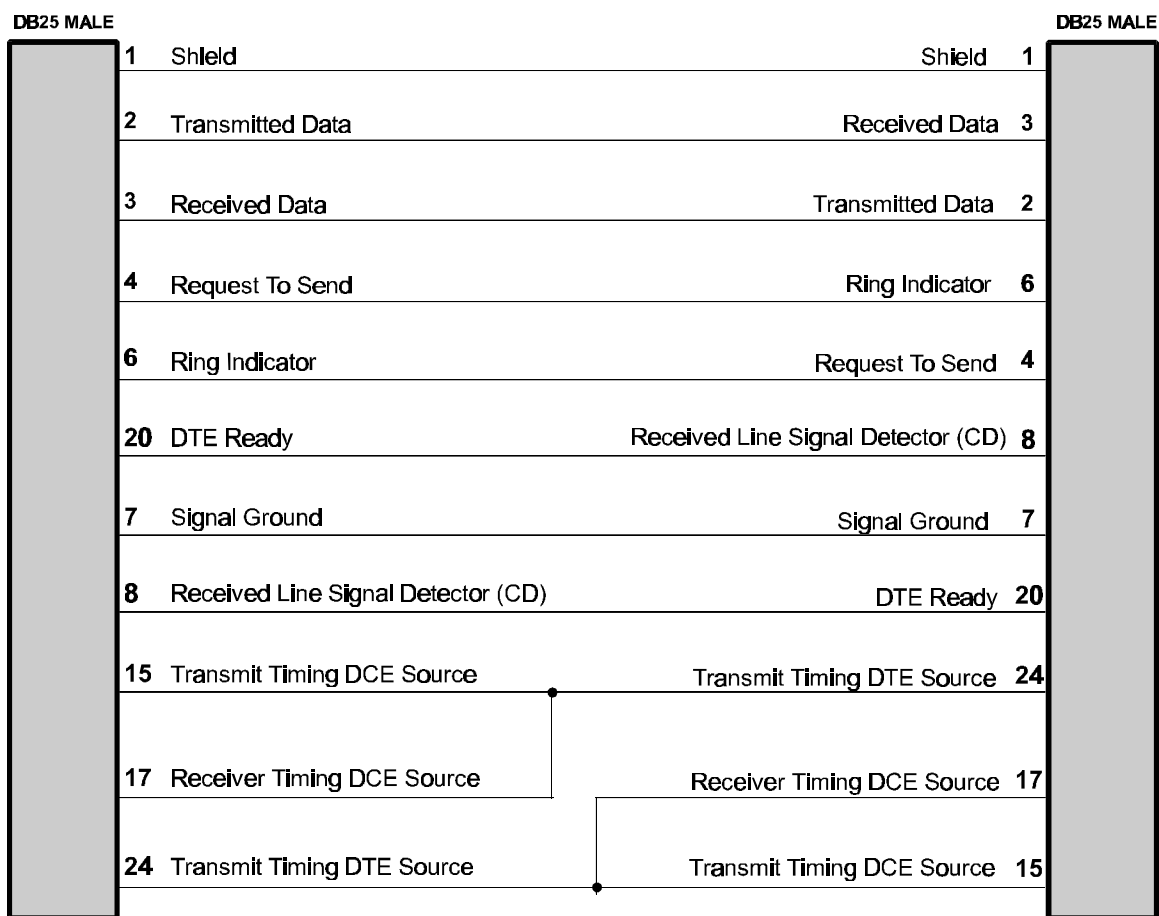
DB25 MALE

DB25 MALE

1 Shield

Shield 1

2 Transmitted Data

Received Data 3

3 Received Data

Transmitted Data 2

4 Request To Send

Ring Indicator 6

6 Ring Indicator

Request To Send 4

20 DTE Ready

Received Line Signal Detector (CD) 8

7 Signal Ground

Signal Ground 7

8 Received Line Signal Detector (CD)

DTE Ready 20

15 Transmit Timing DCE Source

Transmit Timing DTE Source 24

17 Receiver Timing DCE Source

Receiver Timing DCE Source 17

24 Transmit Timing DTE Source

Transmit Timing DCE Source 15